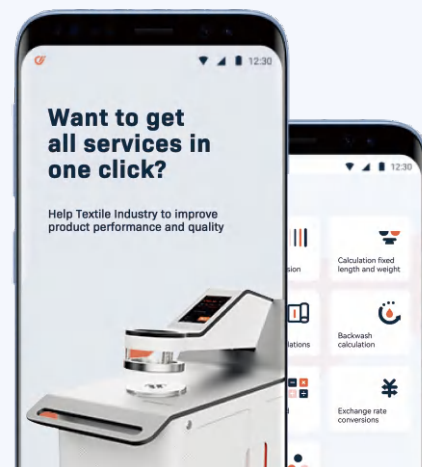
12:30

Want to get all services in one click?

Help Textile Industry to improve product performance and quality

12:30

sion

Calculation fixed length and weight

lations

Backwash calculation

Exchange rate conversions